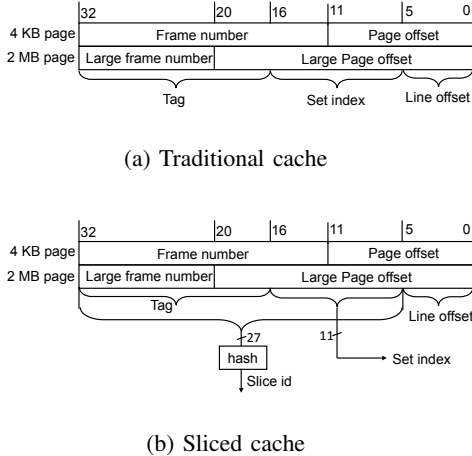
| | 32 | 20 | 16 | 11 | 5 | 0 |
|---|---|---|---|---|---|---|
| 4 KB page | Frame number | | | Page offset | | |
| 2 MB page | Large frame number | Large Page offset | | | | |

Tag

Set index

Line offset

(a) Traditional cache

| | 32 | 20 | 16 | 11 | 5 | 0 |
|---|---|---|---|---|---|---|
| 4 KB page | Frame number | | | Page offset | | |
| 2 MB page | Large frame number | Large Page offset | | | | |

Tag

Line offset

27

11

hash

Set index

Slice id

(b) Sliced cache